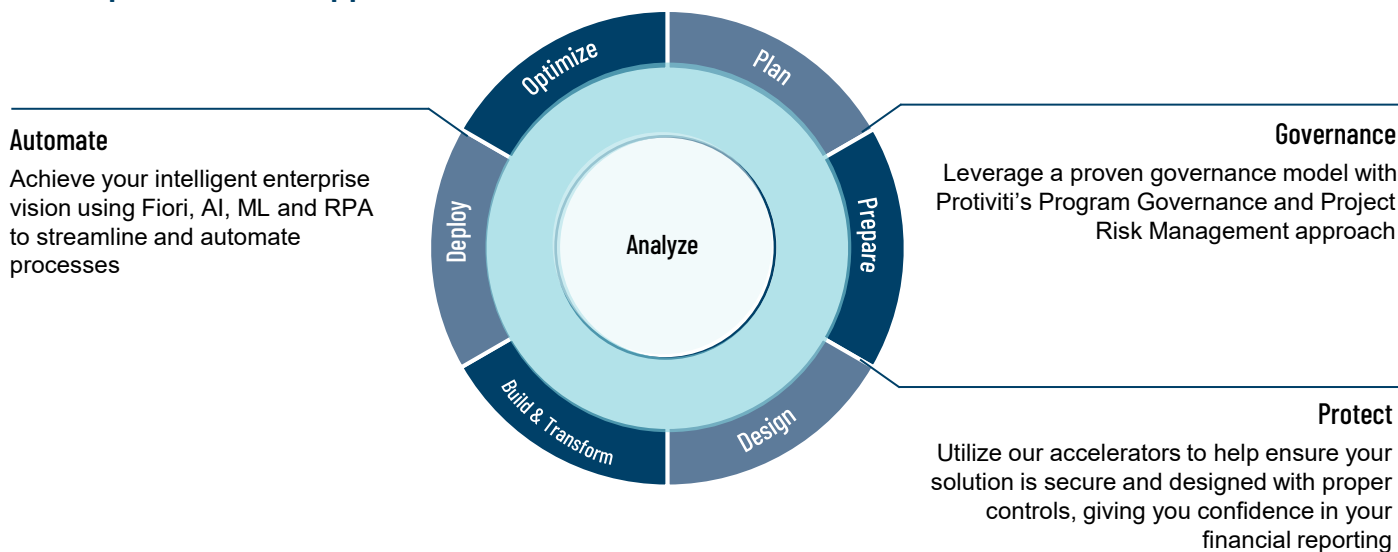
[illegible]

Optimize

Plan

Prepare

Design

Build & Transform

Deploy

Analyze

Automate

Achieve your intelligent enterprise vision using Fiori, AI, ML and RPA to streamline and automate processes

Governance

Leverage a proven governance model with Protiviti's Program Governance and Project Risk Management approach

Protect

Utilize our accelerators to help ensure your solution is secure and designed with proper controls, giving you confidence in your financial reporting